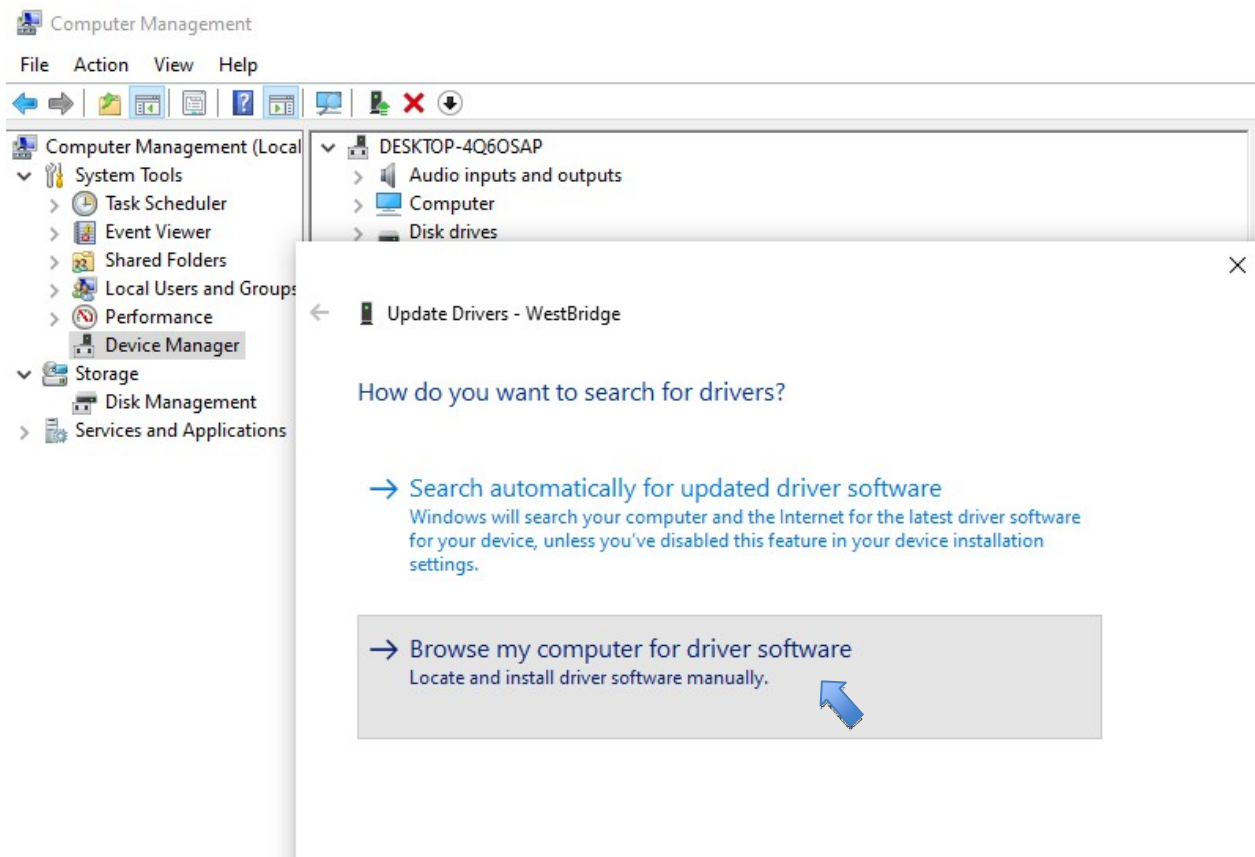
Computer Management

File Action View Help

Computer Management (Local
System Tools
Task Scheduler
Event Viewer
Shared Folders
Local Users and Groups
Performance
Device Manager
Storage
Disk Management
Services and Applications

DESKTOP-4Q6OSAP
Audio inputs and outputs
Computer
Disk drives

Update Drivers - WestBridge

How do you want to search for drivers?

→ Search automatically for updated driver software
Windows will search your computer and the Internet for the latest driver software for your device, unless you've disabled this feature in your device installation settings.

→ Browse my computer for driver software
Locate and install driver software manually.